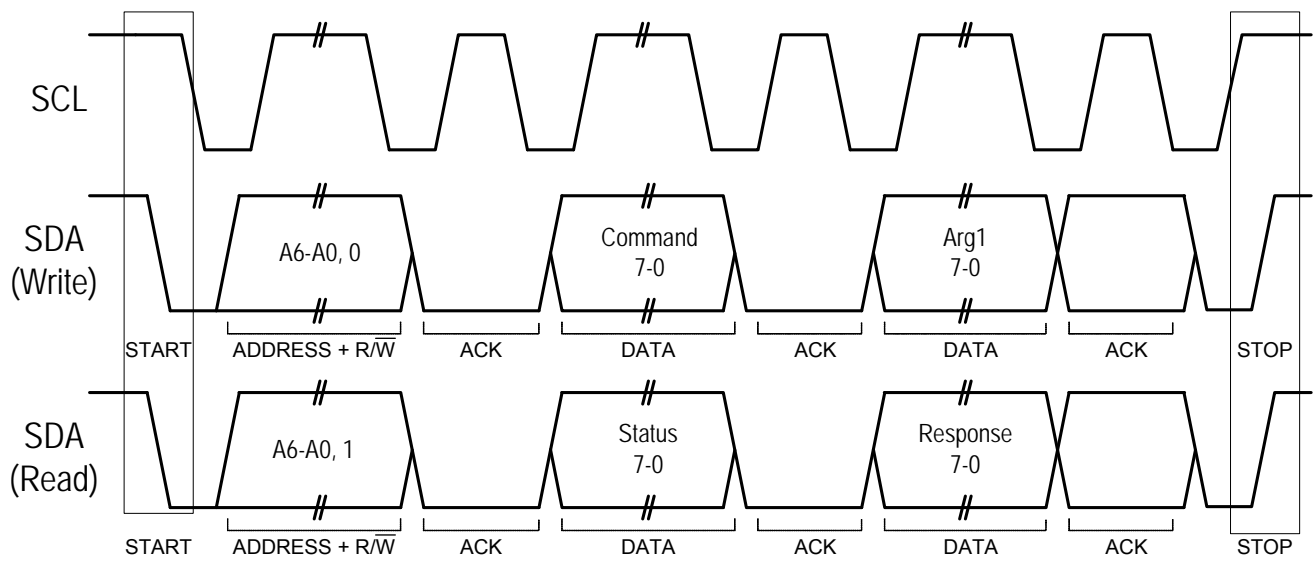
SCL

SDA (Write)

A6-A0, 0

Command 7-0

Arg1 7-0

START ADDRESS + R/$\overline{W}$ ACK DATA ACK DATA ACK STOP

SDA (Read)

A6-A0, 1

Status 7-0

Response 7-0

START ADDRESS + R/$\overline{W}$ ACK DATA ACK DATA ACK STOP